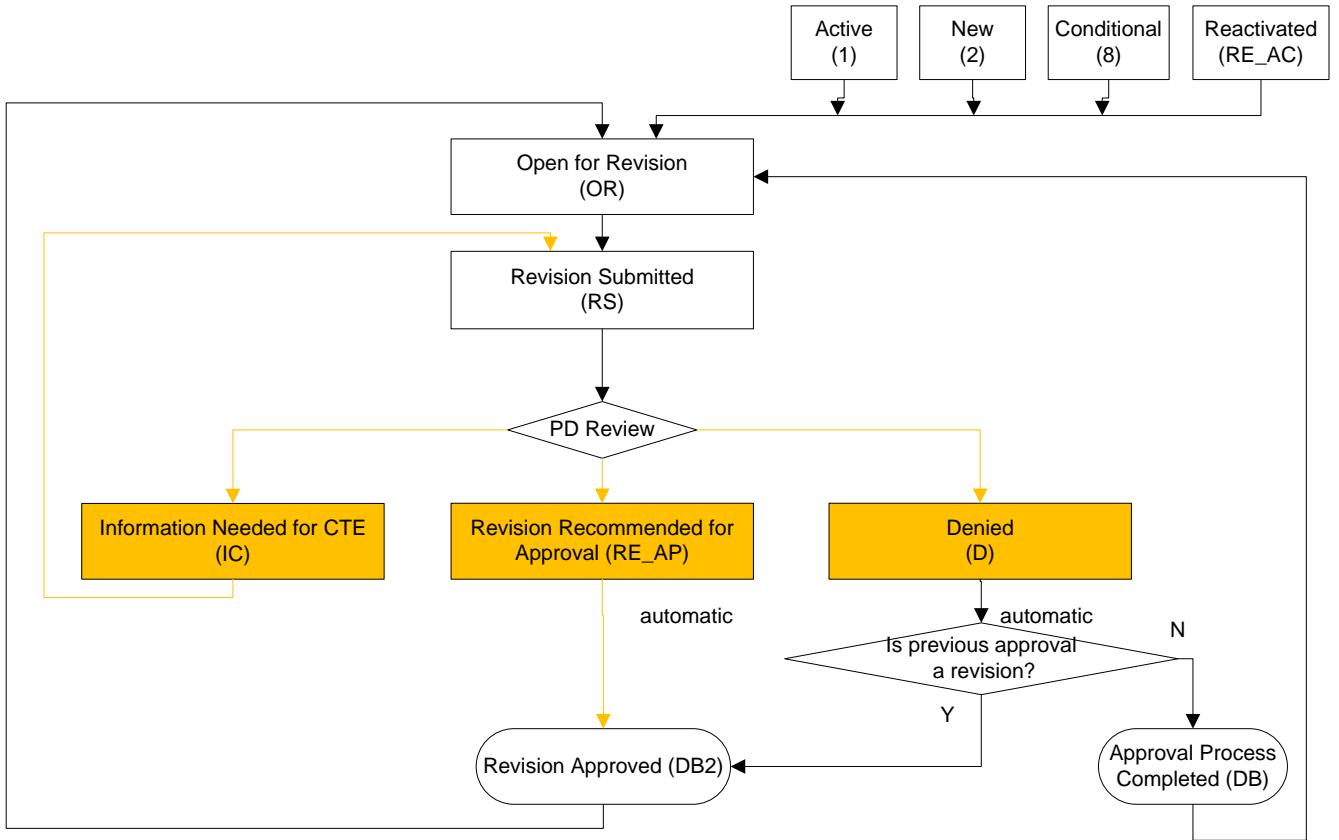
Active
(1)

New
(2)

Conditional
(8)

Reactivated
(RE_AC)

Open for Revision
(OR)

Revision Submitted
(RS)

PD Review

Information Needed for CTE
(IC)

Revision Recommended for Approval (RE_AP)

Denied
(D)

automatic

automatic

N

Is previous approval a revision?

Y

Revision Approved (DB2)

Approval Process Completed (DB)